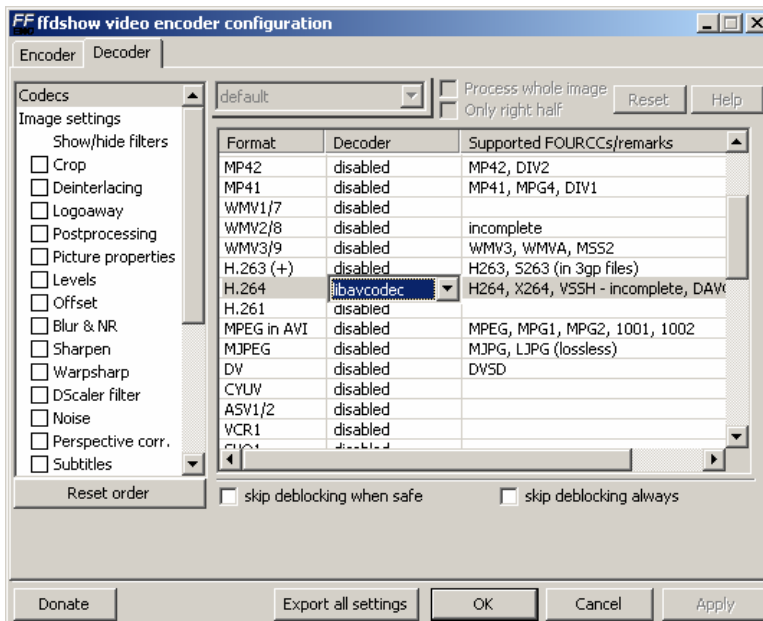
ffdshow video encoder configuration

Encoder | Decoder

Codecs
Image settings
Show/hide filters
Crop
Deinterlacing
Logoaway
Postprocessing
Picture properties
Levels
Offset
Blur & NR
Sharpen
Warpsharp
DScaler filter
Noise
Perspective corr.
Subtitles

Reset order

default

Process whole image
Only right half

Reset
Help

| Format | Decoder | Supported FOURCCs/remarks |
|---|---|---|
| MP42 | disabled | MP42, DIV2 |
| MP41 | disabled | MP41, MPG4, DIV1 |
| WMV1/7 | disabled | |
| WMV2/8 | disabled | incomplete |
| WMV3/9 | disabled | WMV3, WMVA, MSS2 |
| H.263 (+) | disabled | H263, S263 (in 3gp files) |
| H.264 | libavcodec | H264, X264, VSSH - incomplete, DAV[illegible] |
| H.261 | disabled | |
| MPEG in AVI | disabled | MPEG, MPG1, MPG2, 1001, 1002 |
| MJPEG | disabled | MJPG, LJPG (lossless) |
| DV | disabled | DVSD |
| CYUV | disabled | |
| ASV1/2 | disabled | |
| VCR1 | disabled | |
| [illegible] | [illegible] | |

skip deblocking when safe
skip deblocking always

Donate
Export all settings
OK
Cancel
Apply